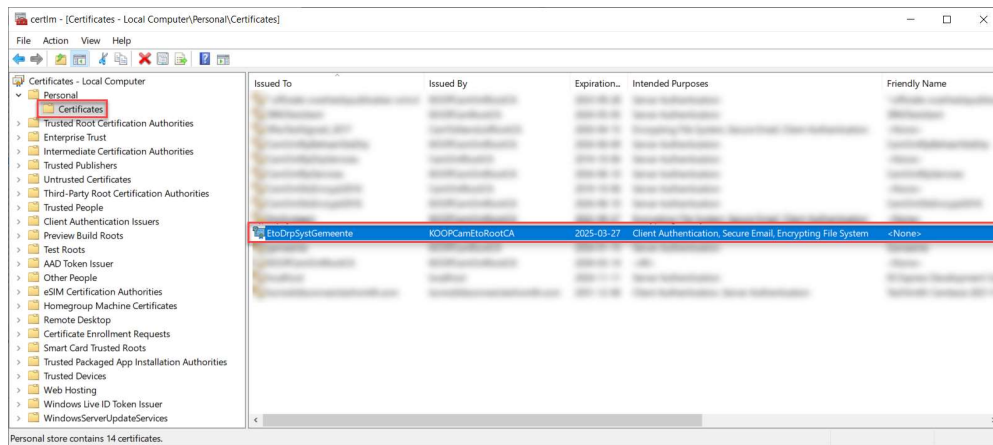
certlm - [Certificates - Local Computer\Personal\Certificates]

File Action View Help

Certificates - Local Computer
Personal
Certificates
Trusted Root Certification Authorities
Enterprise Trust
Intermediate Certification Authorities
Trusted Publishers
Untrusted Certificates
Third-Party Root Certification Authorities
Trusted People
Client Authentication Issuers
Preview Build Roots
Test Roots
AAD Token Issuer
Other People
eSIM Certification Authorities
Homegroup Machine Certificates
Remote Desktop
Certificate Enrollment Requests
Smart Card Trusted Roots
Trusted Packaged App Installation Authorities
Trusted Devices
Web Hosting
Windows Live ID Token Issuer
WindowsServerUpdateServices

| Issued To | Issued By | Expiration... | Intended Purposes | Friendly Name |
|---|---|---|---|---|
| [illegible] | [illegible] | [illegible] | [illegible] | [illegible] |
| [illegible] | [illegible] | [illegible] | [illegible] | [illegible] |
| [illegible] | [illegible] | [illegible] | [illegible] | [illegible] |
| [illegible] | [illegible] | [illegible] | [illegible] | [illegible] |
| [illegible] | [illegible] | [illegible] | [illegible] | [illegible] |
| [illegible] | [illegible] | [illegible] | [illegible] | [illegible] |
| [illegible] | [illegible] | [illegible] | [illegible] | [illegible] |
| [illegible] | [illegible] | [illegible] | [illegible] | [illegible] |
| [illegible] | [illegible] | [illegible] | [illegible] | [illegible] |
| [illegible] | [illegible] | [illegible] | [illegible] | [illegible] |
| EtoDrpSystGemeente | KOOPCamEtoRootCA | 2025-03-27 | Client Authentication, Secure Email, Encrypting File System | <None> |
| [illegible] | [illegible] | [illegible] | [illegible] | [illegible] |
| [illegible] | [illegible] | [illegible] | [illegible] | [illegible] |
| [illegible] | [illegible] | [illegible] | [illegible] | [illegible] |
| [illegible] | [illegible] | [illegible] | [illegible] | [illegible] |

Personal store contains 14 certificates.